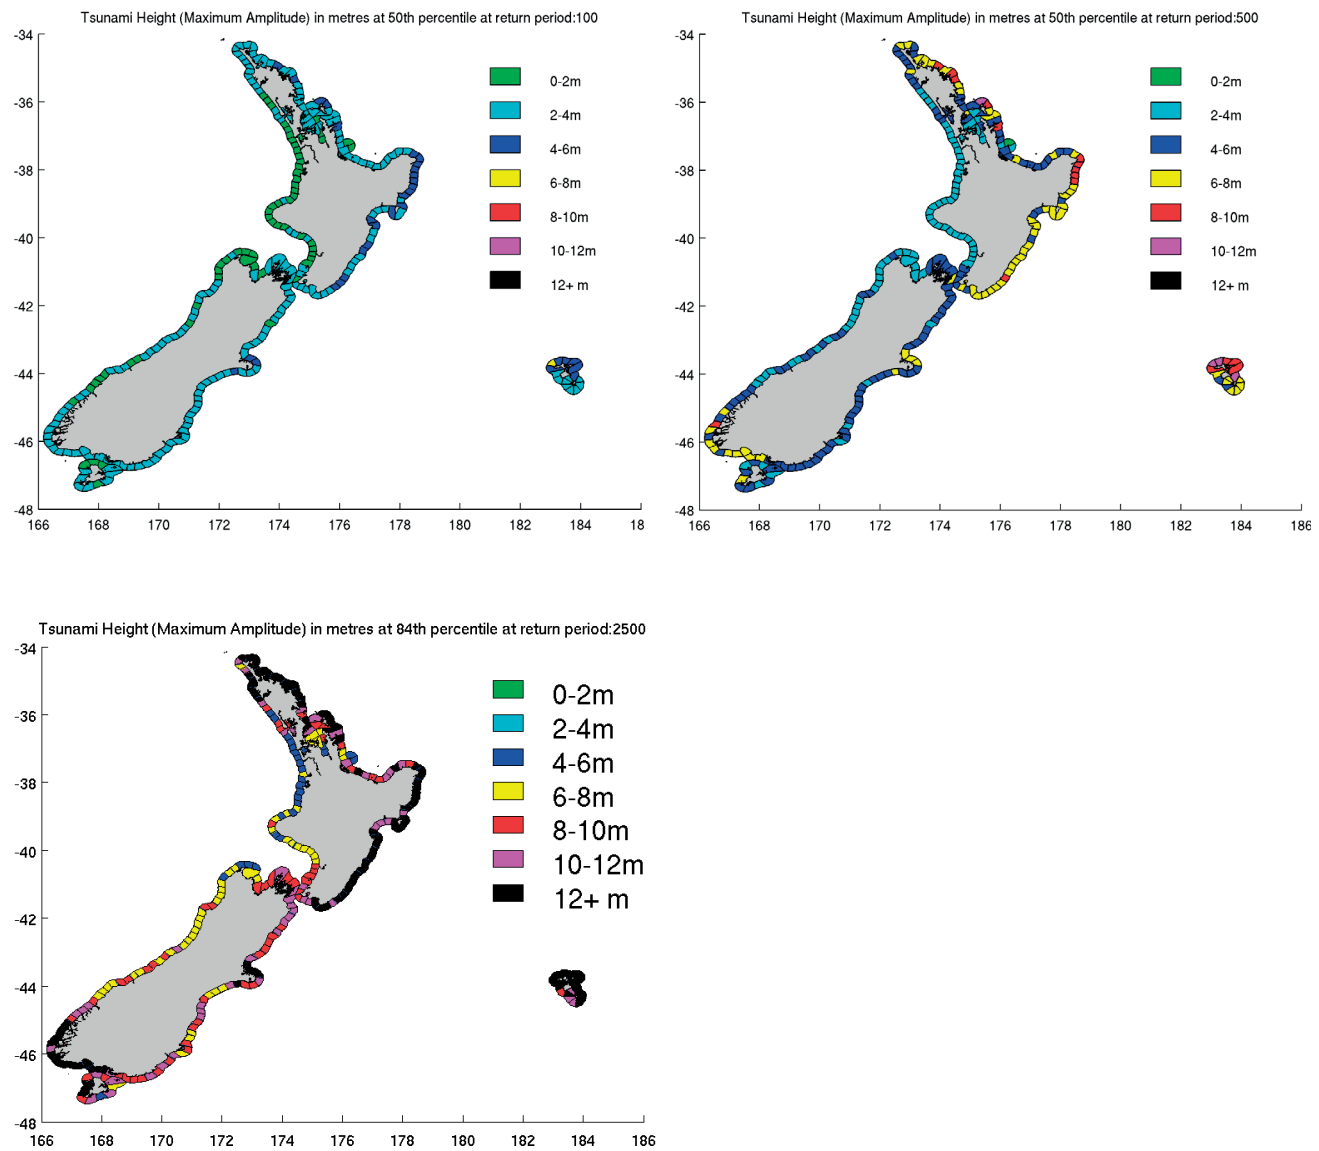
Tsunami Height (Maximum Amplitude) in metres at 50th percentile at return period:100

-34
-36
-38
-40
-42
-44
-46
-48

166 168 170 172 174 176 178 180 182 184 18

0-2m
2-4m
4-6m
6-8m
8-10m
10-12m
12+ m

Tsunami Height (Maximum Amplitude) in metres at 50th percentile at return period:500

-34
-36
-38
-40
-42
-44
-46
-48

166 168 170 172 174 176 178 180 182 184 186

0-2m
2-4m
4-6m
6-8m
8-10m
10-12m
12+ m

Tsunami Height (Maximum Amplitude) in metres at 84th percentile at return period:2500

-34
-36
-38
-40
-42
-44
-46
-48

166 168 170 172 174 176 178 180 182 184 186

0-2m
2-4m
4-6m
6-8m
8-10m
10-12m
12+ m